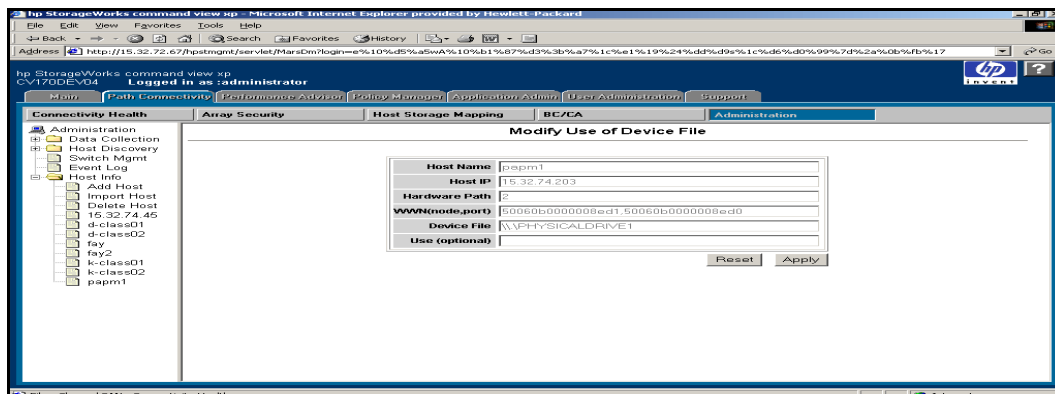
hp StorageWorks command view xp - Microsoft Internet Explorer provided by Hewlett-Packard

File Edit View Favorites Tools Help

Back Search Favorites History

Address http://15.32.72.67/hpstmgmt/servlet/MarsDm?login=e%10%d5%a5wA%10%b1%87%d3%3b%a7%1c%e1%19%24%dd%d9s%1c%d6%d0%99%7d%2a%0b%fb%17 Go

hp StorageWorks command view xp
CV170DEV04 Logged in as :administrator

invent

Main | Path Connectivity | Performance Advisor | Policy Manager | Application Admin | User Administration | Support

Connectivity Health | Array Security | Host Storage Mapping | BC/CA | Administration

Administration
Data Collection
Host Discovery
Switch Mgmt
Event Log
Host Info
Add Host
Import Host
Delete Host
15.32.74.45
d-class01
d-class02
fay
fay2
k-class01
k-class02
papm1

Modify Use of Device File

| | |
|---|---|
| Host Name | papm1 |
| Host IP | 15.32.74.203 |
| Hardware Path | 2 |
| WWN(node,port) | 50060b0000008ed1,50060b0000008ed0 |
| Device File | \\.\PHYSICALDRIVE1 |
| Use (optional) | |

Reset Apply